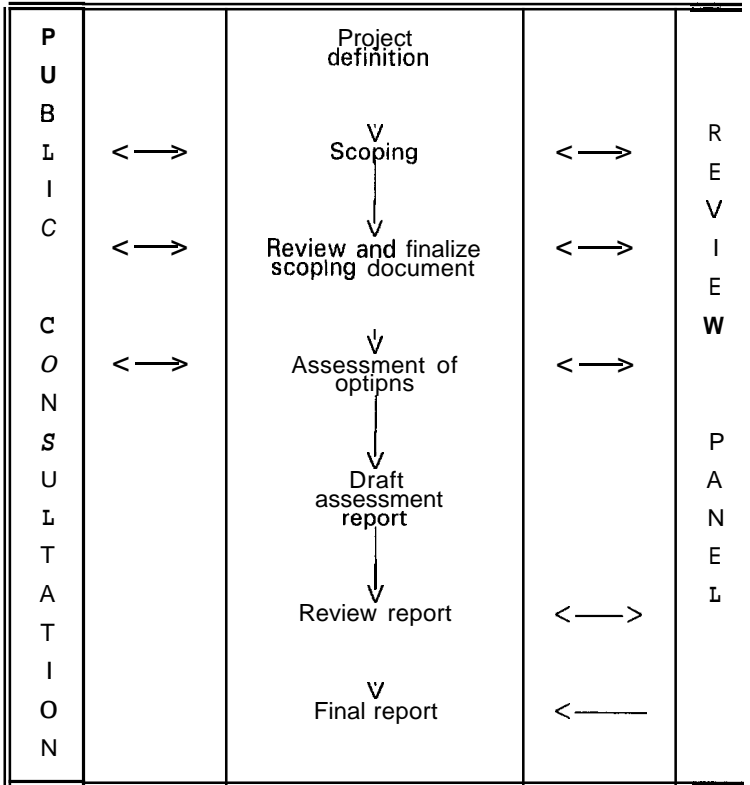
| P U B L I C C O N S U L T A T I O N | | | | R E V I E W P A N E L |
|---|---|---|---|---|
| | | Project definition | | |
| | <—> | Scoping | <—> | |
| | <—> | Review and finalize scoping document | <—> | |
| | <—> | Assessment of optipns | <—> | |
| | | Draft assessment report | | |
| | | Review report | <—> | |
| | | Final report | <— | |